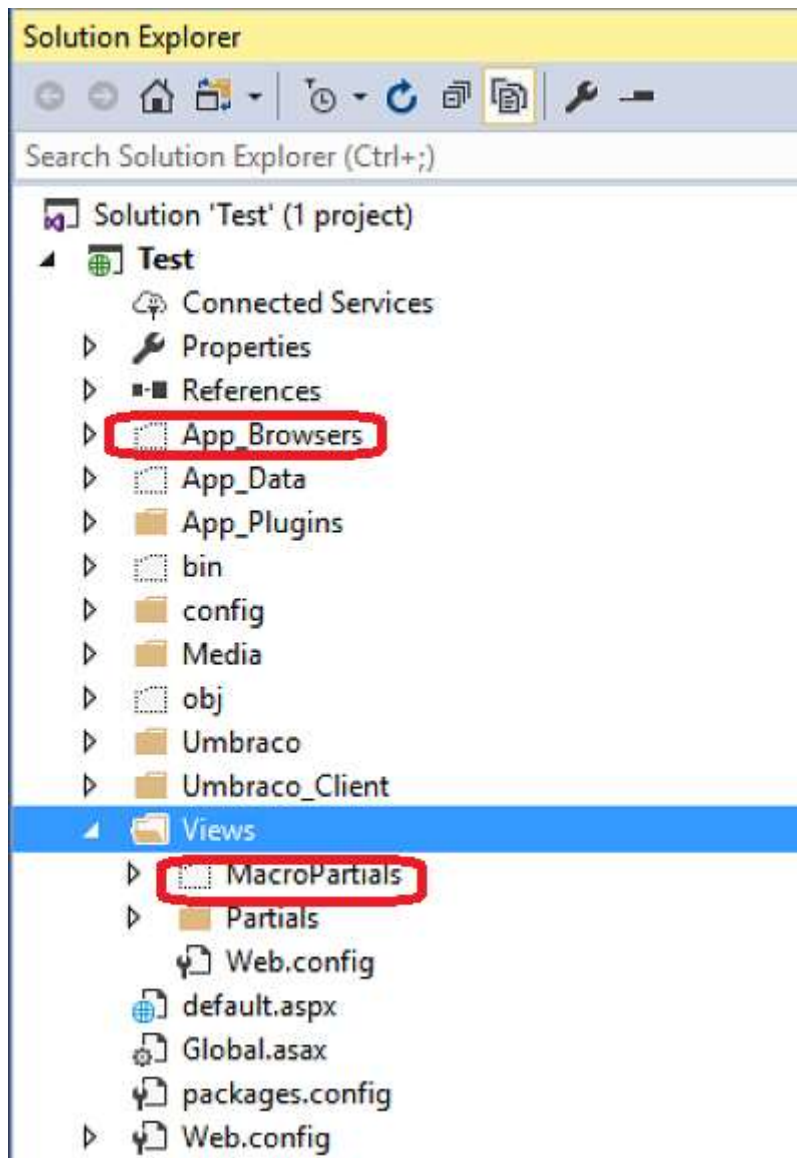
Solution Explorer

Search Solution Explorer (Ctrl+;)

Solution 'Test' (1 project)
Test
Connected Services
Properties
References
App_Browsers
App_Data
App_Plugins
bin
config
Media
obj
Umbraco
Umbraco_Client
Views
MacroPartials
Partials
Web.config
default.aspx
Global.asax
packages.config
Web.config